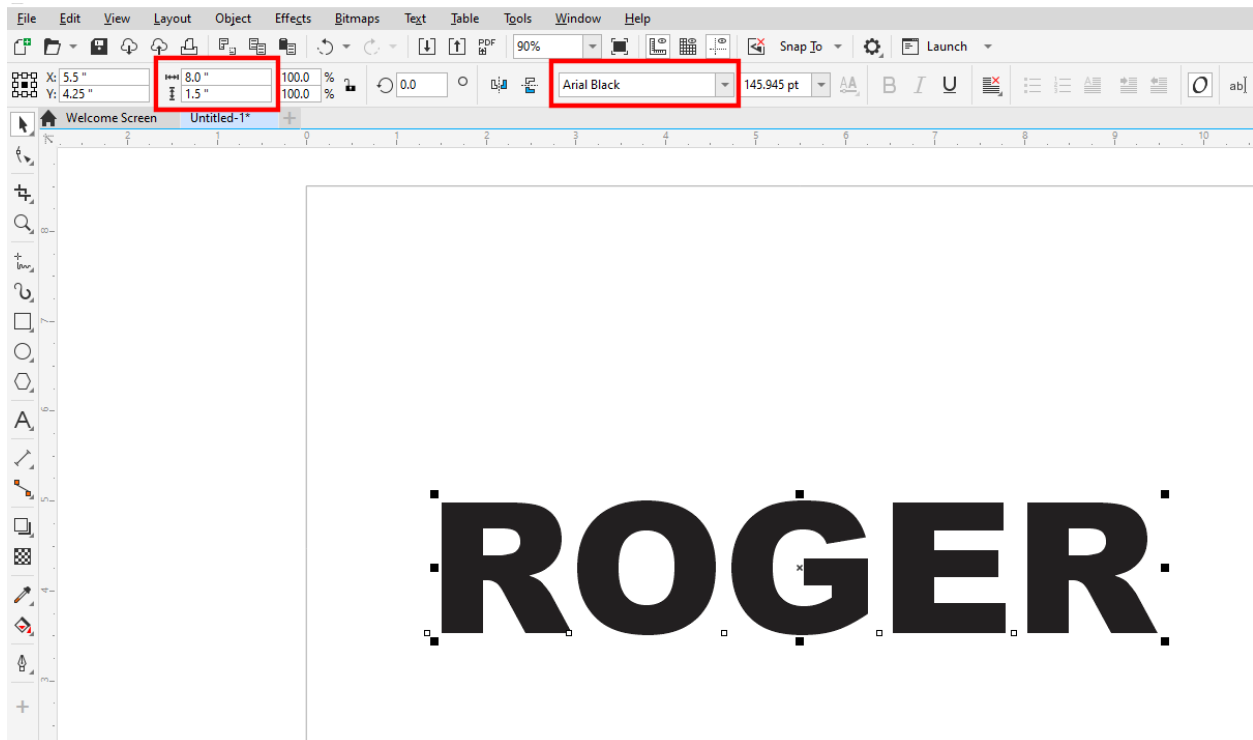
File Edit View Layout Object Effects Bitmaps Text Table Tools Window Help

PDF 90% Snap To Launch

X: 5.5 " Y: 4.25 " 8.0 " 1.5 " 100.0 % 100.0 % 0.0 ° Arial Black 145.945 pt B I U O ab|

Welcome Screen Untitled-1*

2 1 0 1 2 3 4 5 6 7 8 9 10

8 7 6 5 4 3

ROGER